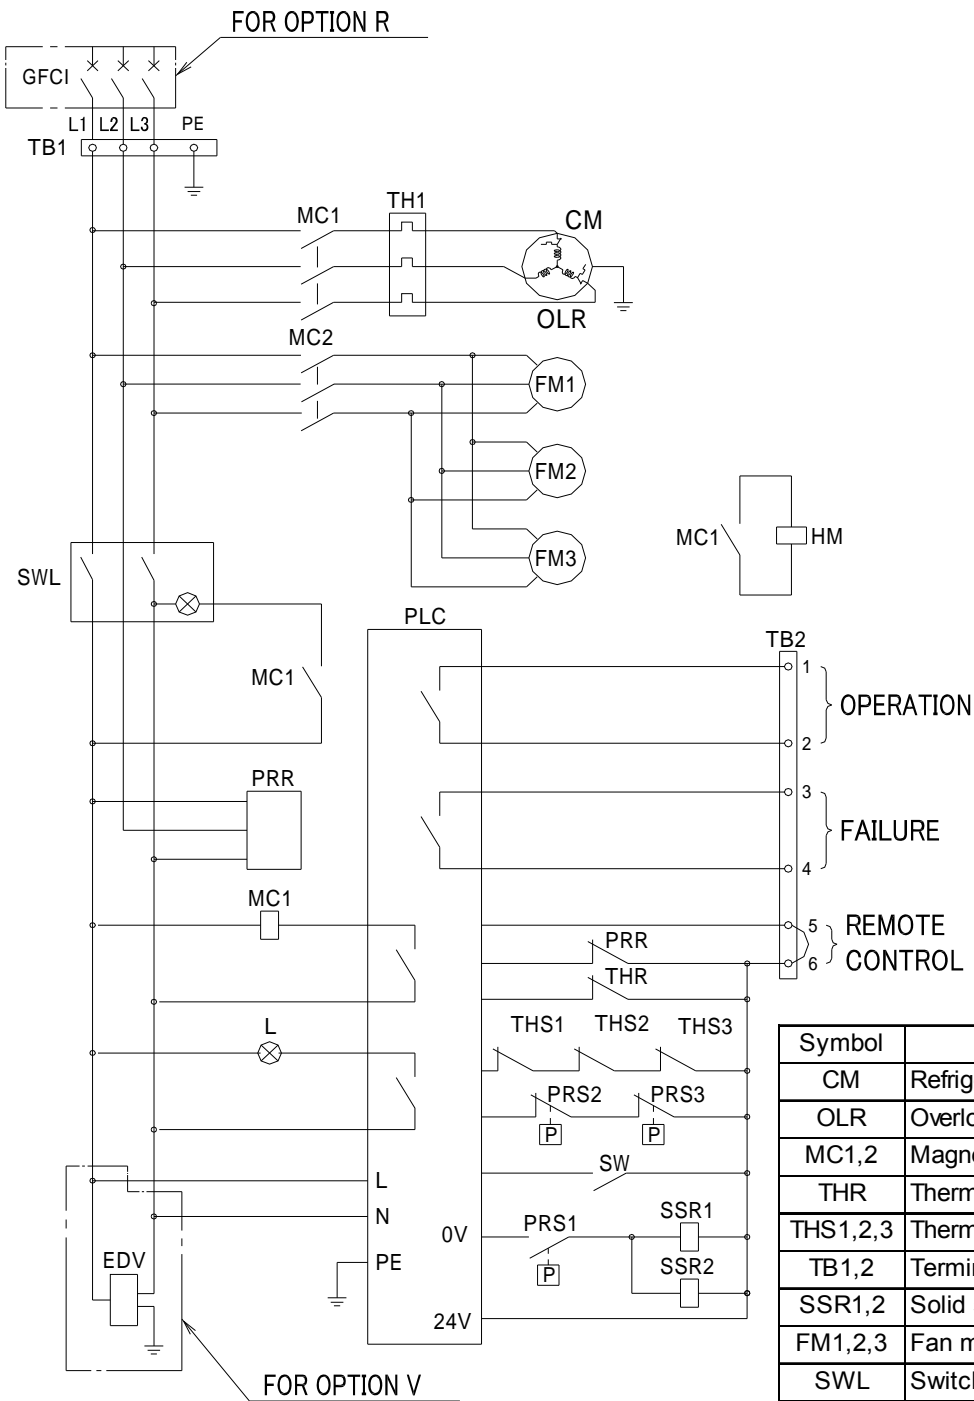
FOR OPTION R

GFCI

L1 L2 L3 PE

TB1

MC1

TH1

CM

OLR

MC2

FM1

FM2

FM3

MC1

HM

SWL

PLC

TB2

MC1

1

2

OPERATION

PRR

3

4

FAILURE

MC1

5

6

REMOTE CONTROL

PRR

THR

L

THS1 THS2 THS3

PRS2 PRS3

P P

SW

L

N

PE

0V

PRS1

P

SSR1

SSR2

EDV

24V

FOR OPTION V

| Symbol | |
|---|---|
| CM | Refrig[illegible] |
| OLR | Overlo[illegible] |
| MC1,2 | Magne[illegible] |
| THR | Therm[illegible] |
| THS1,2,3 | Therm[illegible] |
| TB1,2 | Termin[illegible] |
| SSR1,2 | Solid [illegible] |
| FM1,2,3 | Fan m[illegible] |
| SWL | Switch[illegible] |